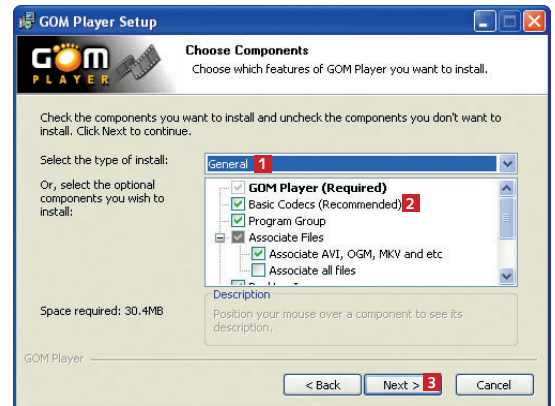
GOM Player Setup

GOM PLAYER

Choose Components

Choose which features of GOM Player you want to install.

Check the components you want to install and uncheck the components you don't want to install. Click Next to continue.

Select the type of install:

General 1

Or, select the optional components you wish to install:

GOM Player (Required)
Basic Codecs (Recommended) 2
Program Group
Associate Files
Associate AVI, OGM, MKV and etc
Associate all files
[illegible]

Space required: 30.4MB

Description

Position your mouse over a component to see its description.

GOM Player

< Back

Next > 3

Cancel